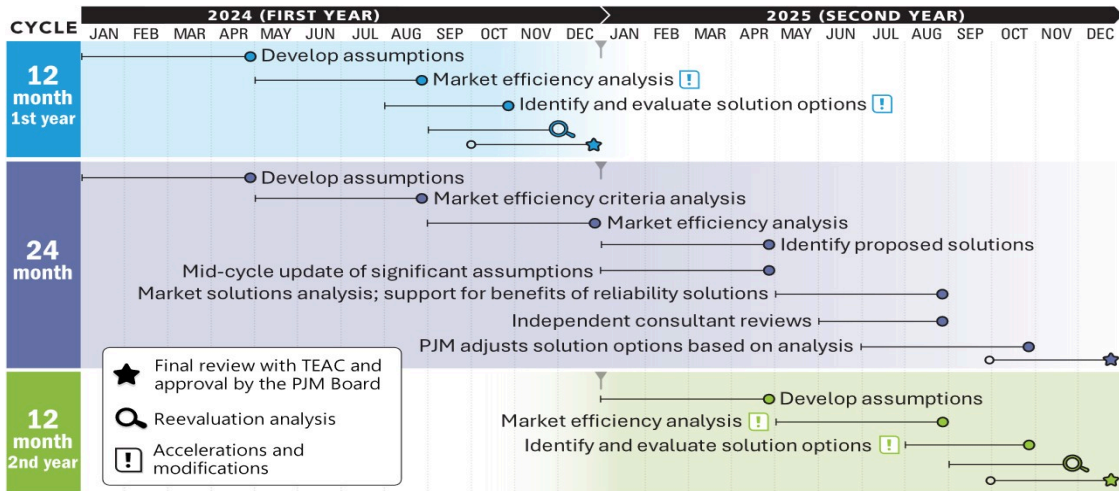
CYCLE

2024 (FIRST YEAR)

JAN FEB MAR APR MAY JUN JUL AUG SEP OCT NOV DEC

2025 (SECOND YEAR)

JAN FEB MAR APR MAY JUN JUL AUG SEP OCT NOV DEC

12 month 1st year

Develop assumptions

Market efficiency analysis !

Identify and evaluate solution options !

24 month

Develop assumptions

Market efficiency criteria analysis

Market efficiency analysis

Identify proposed solutions

Mid-cycle update of significant assumptions

Market solutions analysis; support for benefits of reliability solutions

Independent consultant reviews

PJM adjusts solution options based on analysis

12 month 2nd year

Develop assumptions

Market efficiency analysis !

Identify and evaluate solution options !

Final review with TEAC and approval by the PJM Board

Reevaluation analysis

! Accelerations and modifications